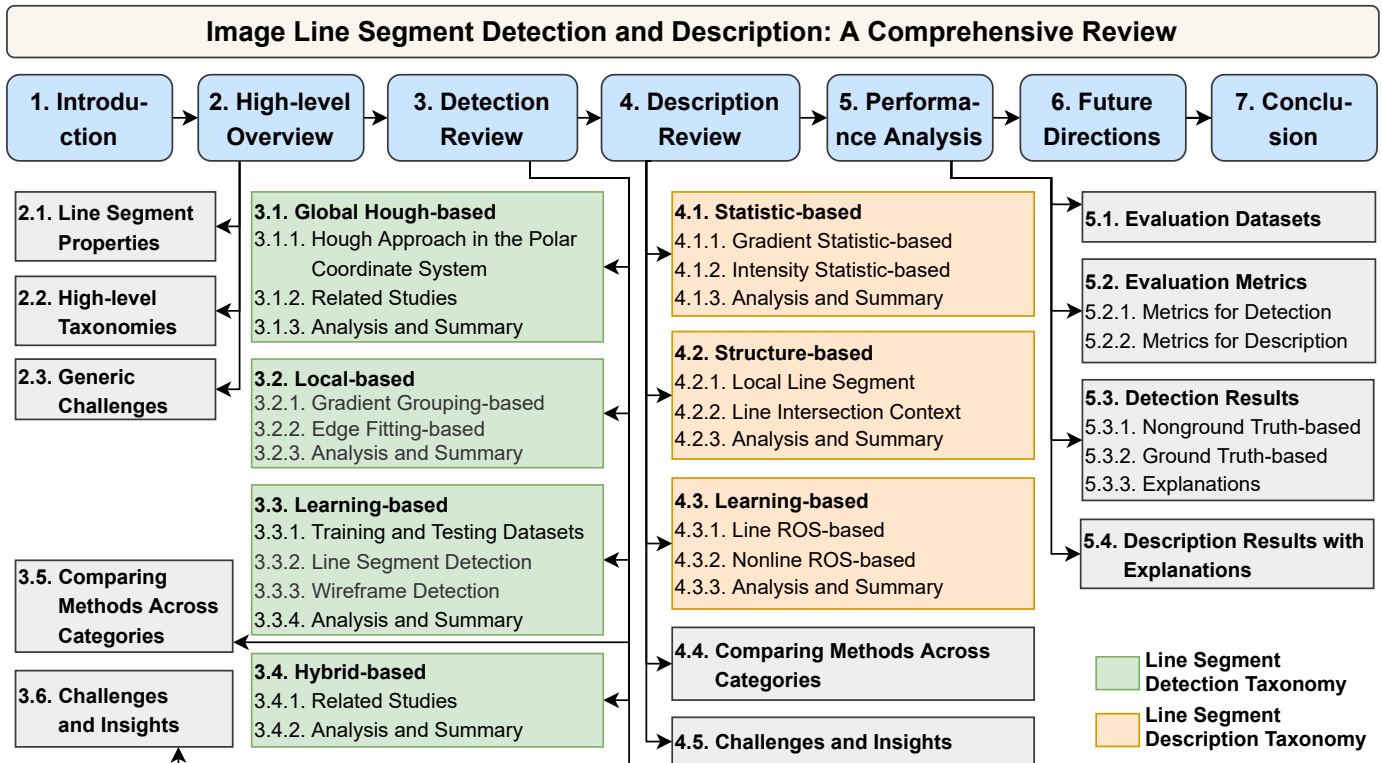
Image Line Segment Detection and Description: A Comprehensive Review

1. Introduction

2. High-level Overview

3. Detection Review

4. Description Review

5. Performance Analysis

6. Future Directions

7. Conclusion

2.1. Line Segment Properties

2.2. High-level Taxonomies

2.3. Generic Challenges

3.1. Global Hough-based
3.1.1. Hough Approach in the Polar Coordinate System
3.1.2. Related Studies
3.1.3. Analysis and Summary

3.2. Local-based
3.2.1. Gradient Grouping-based
3.2.2. Edge Fitting-based
3.2.3. Analysis and Summary

3.3. Learning-based
3.3.1. Training and Testing Datasets
3.3.2. Line Segment Detection
3.3.3. Wireframe Detection
3.3.4. Analysis and Summary

3.4. Hybrid-based
3.4.1. Related Studies
3.4.2. Analysis and Summary

3.5. Comparing Methods Across Categories

3.6. Challenges and Insights

4.1. Statistic-based
4.1.1. Gradient Statistic-based
4.1.2. Intensity Statistic-based
4.1.3. Analysis and Summary

4.2. Structure-based
4.2.1. Local Line Segment
4.2.2. Line Intersection Context
4.2.3. Analysis and Summary

4.3. Learning-based
4.3.1. Line ROS-based
4.3.2. Nonline ROS-based
4.3.3. Analysis and Summary

4.4. Comparing Methods Across Categories

4.5. Challenges and Insights

5.1. Evaluation Datasets

5.2. Evaluation Metrics
5.2.1. Metrics for Detection
5.2.2. Metrics for Description

5.3. Detection Results
5.3.1. Nonground Truth-based
5.3.2. Ground Truth-based
5.3.3. Explanations

5.4. Description Results with Explanations

Line Segment Detection Taxonomy

Line Segment Description Taxonomy